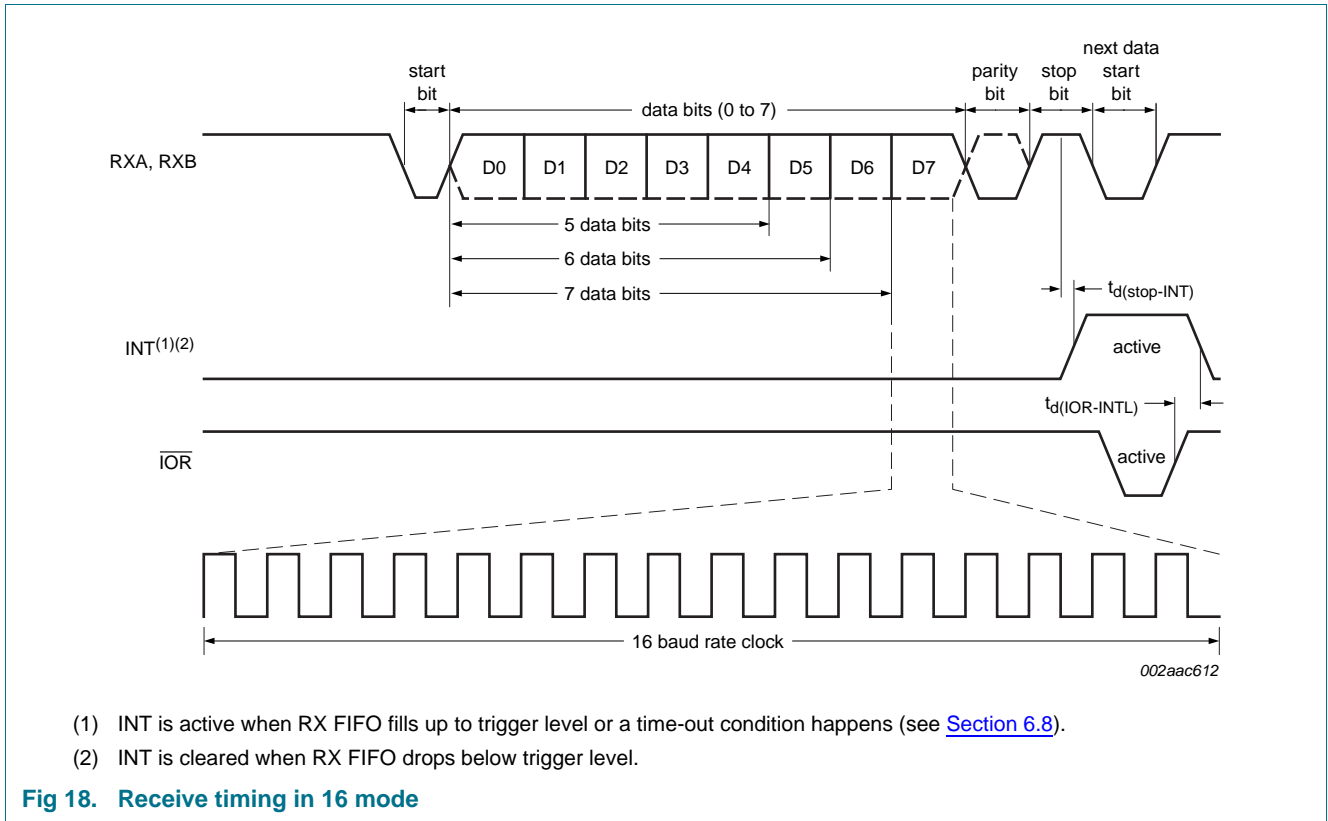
start bit

data bits (0 to 7)

parity bit

stop bit

next data start bit

RXA, RXB

D0 D1 D2 D3 D4 D5 D6 D7

5 data bits

6 data bits

7 data bits

$t_{d(stop\text{-}INT)}$

INT$^{(1)(2)}$

active

$t_{d(IOR\text{-}INTL)}$

$\overline{IOR}$

active

16 baud rate clock

002aac612

(1) INT is active when RX FIFO fills up to trigger level or a time-out condition happens (see Section 6.8).

(2) INT is cleared when RX FIFO drops below trigger level.

Fig 18. Receive timing in 16 mode